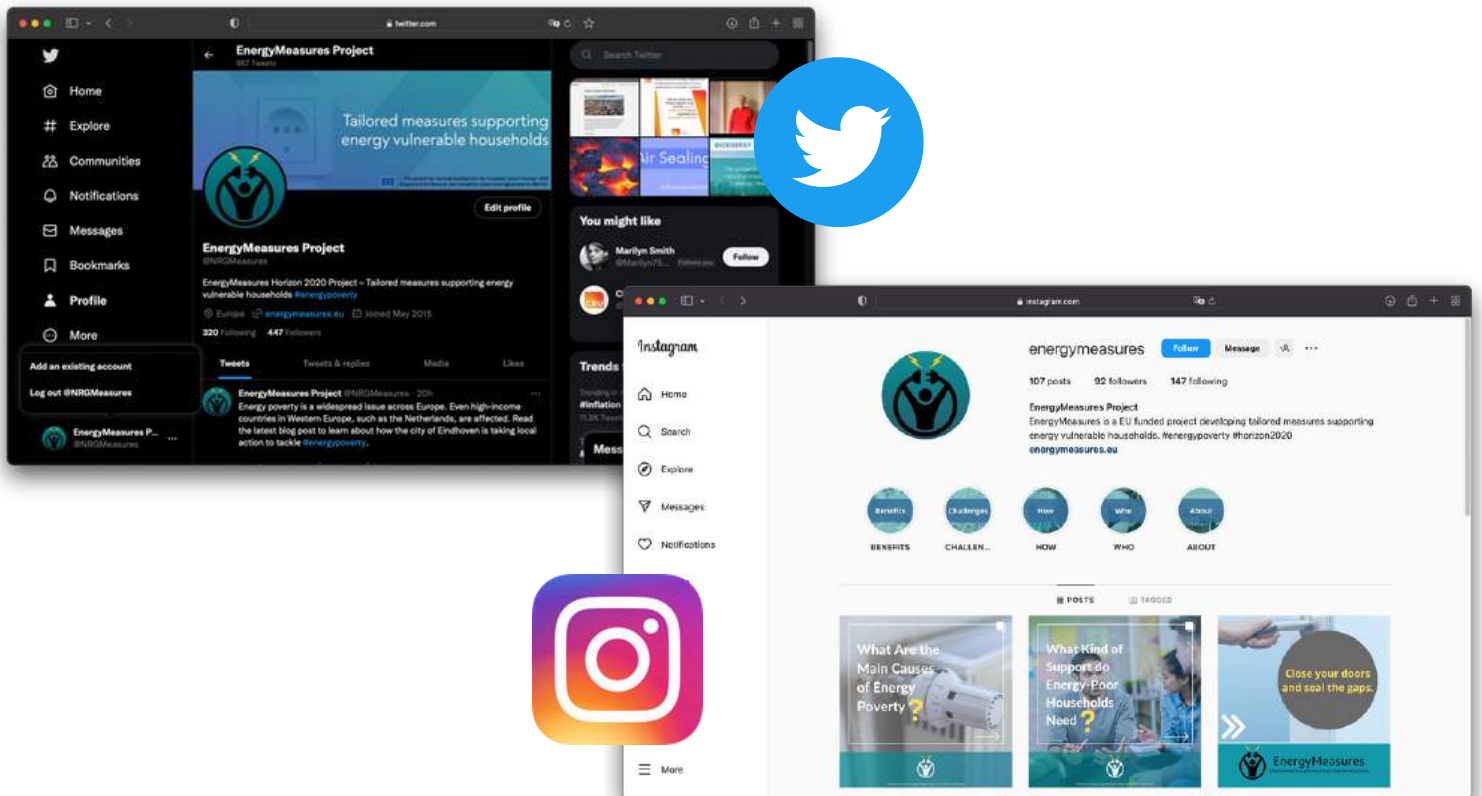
twitter.com

EnergyMeasures Project
967 Tweets

Search Twitter

Home
Explore
Communities
Notifications
Messages
Bookmarks
Profile
More

Tailored measures supporting energy vulnerable households

Edit profile

EnergyMeasures Project
@NRGMeasures

EnergyMeasures Horizon 2020 Project – Tailored measures supporting energy vulnerable households #energypoverty

Europe energymeasures.eu Joined May 2015

320 Following 447 Followers

Tweets Tweets & replies Media Likes

Add an existing account
Log out @NRGMeasures

EnergyMeasures Project @NRGMeasures · 20h
Energy poverty is a widespread issue across Europe. Even high-income countries in Western Europe, such as the Netherlands, are affected. Read the latest blog post to learn about how the city of Eindhoven is taking local action to tackle #energypoverty.

EnergyMeasures P...
@NRGMeasures

Air Sealing

You might like
Marilyn Smith
@Marilyn75... Follows you
Follow

Trends
#inflation

instagram.com

Instagram

energymeasures Follow Message

107 posts 92 followers 147 following

EnergyMeasures Project
EnergyMeasures is a EU funded project developing tailored measures supporting energy vulnerable households. #energypoverty #horizon2020
energymeasures.eu

Benefits Challenges How Who About
BENEFITS CHALLEN... HOW WHO ABOUT

Home
Search
Explore
Messages
Notifications
More

POSTS TAGGED

What Are the Main Causes of Energy Poverty?

What Kind of Support do Energy-Poor Households Need?

Close your doors and seal the gaps.

EnergyMeasures